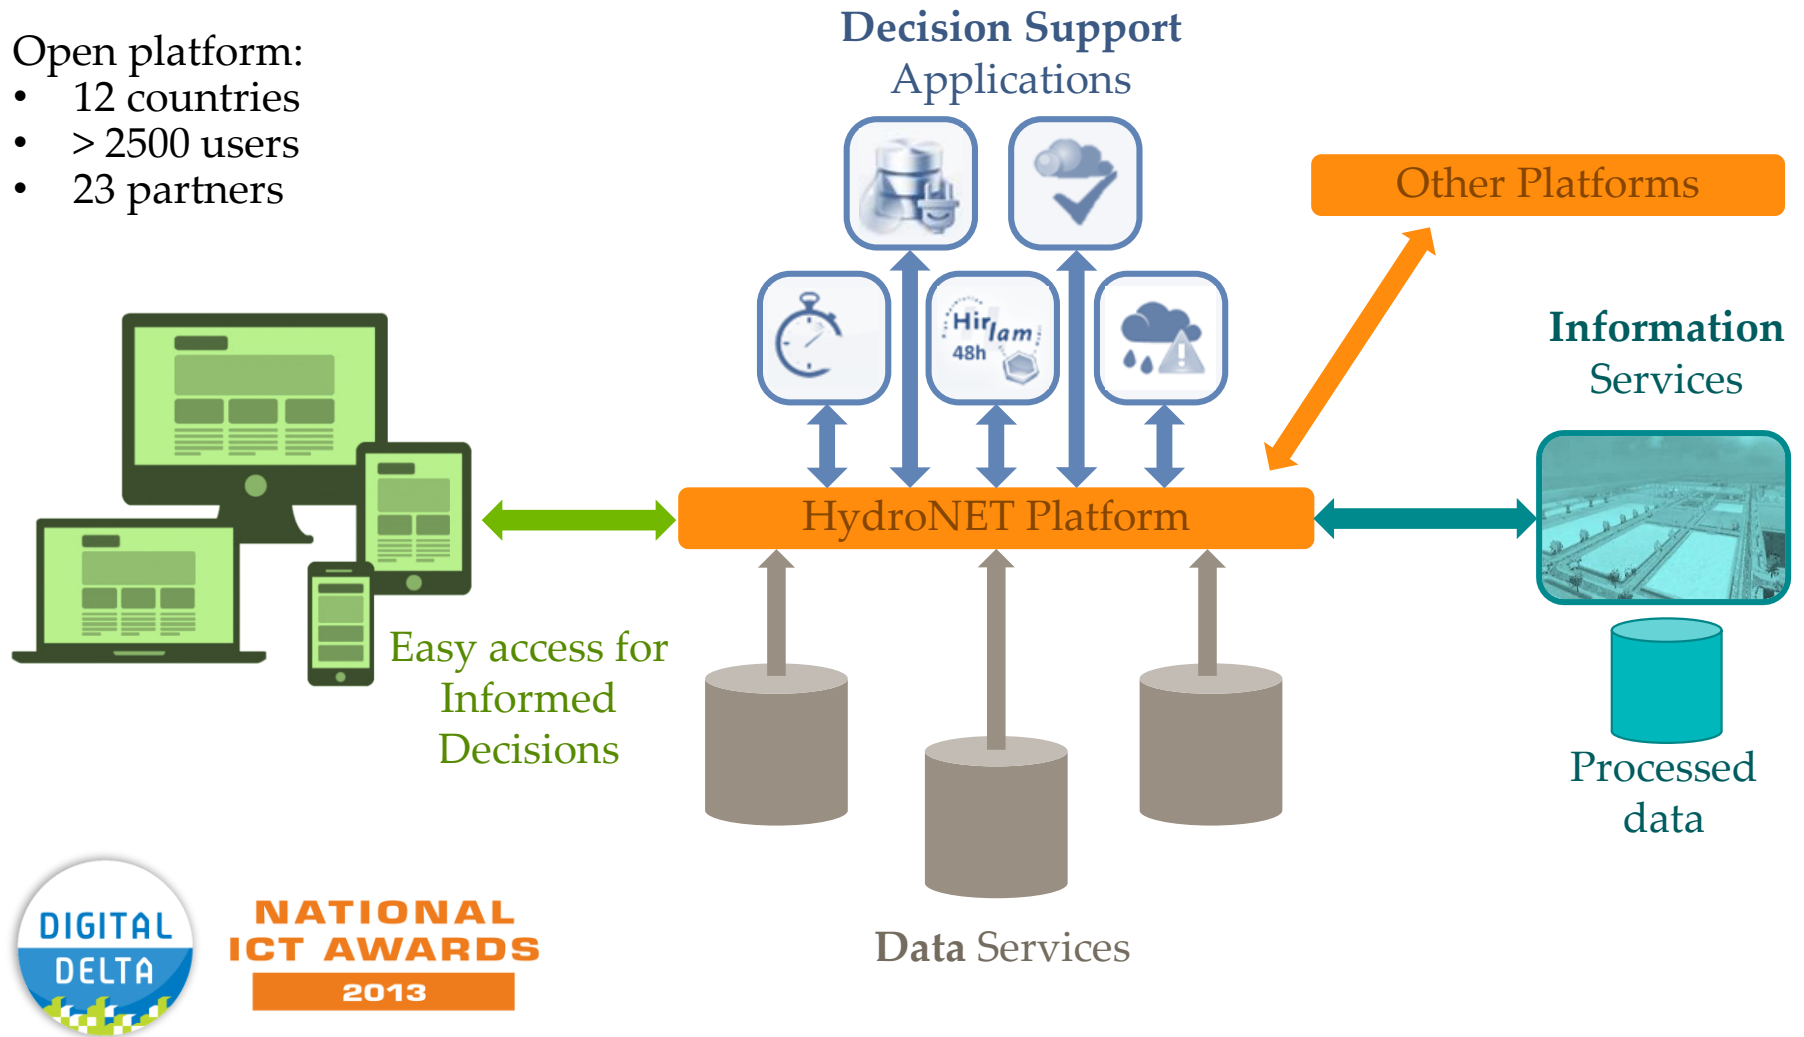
Open platform:
• 12 countries
• > 2500 users
• 23 partners

Decision Support
Applications

Hirlam
48h

Other Platforms

Information
Services

HydroNET Platform

Easy access for
Informed
Decisions

Processed
data

DIGITAL
DELTA

NATIONAL
ICT AWARDS
2013

Data Services